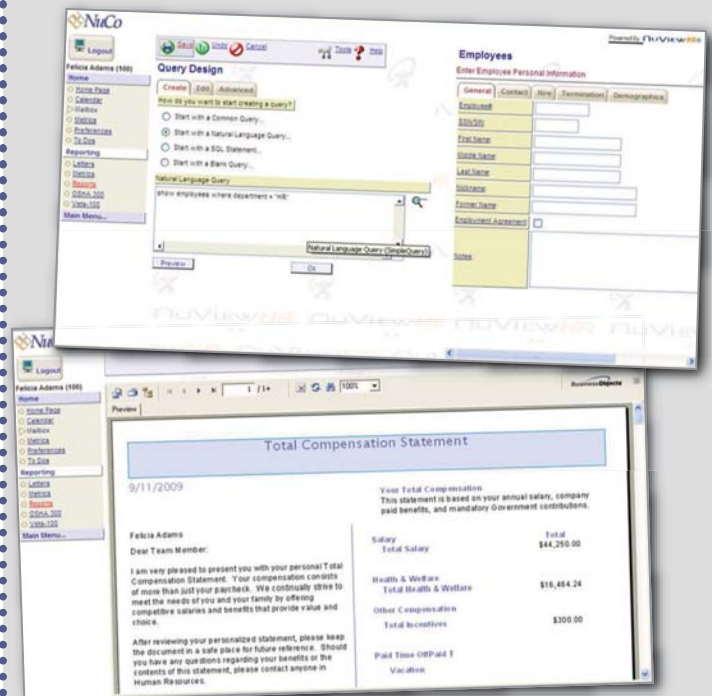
NuCo

Logout

Felicia Adams (100)

Home

Home Page
Calendar
Mailbox
Metrics
Preferences
To Dos

Reporting

Letters
Metrics
Reports
OSHA 300
Vets-100

Main Menu...

Save Undo Cancel Tools Help

Query Design

Create Edit Advanced

How do you want to start creating a query?

Start with a Common Query...
Start with a Natural Language Query...
Start with a SQL Statement...
Start with a Blank Query...

Natural Language Query

show employees where department = "HR"

Natural Language Query (SimpleQuery)

Preview

Ok

Powered by nuView

Employees

Enter Employee Personal Information

General Contact Hire Termination Demographics

Employee#
SSN/SIN
First Name
Middle Name
Last Name
Nickname
Former Name
Employment Agreement

Notes

Nu

Logout

Felicia Adams (100)

Home

Home Page
Calendar
Mailbox
Metrics
Preferences
To Dos

Reporting

Letters
Metrics
Reports
OSHA 300
Vets-100

Main Menu...

1 / 1+ 100%

BusinessObjects

Preview

Total Compensation Statement

9/11/2009

Your Total Compensation
This statement is based on your annual salary, company paid benefits, and mandatory Government contributions.

Felicia Adams

Dear Team Member:

I am very pleased to present you with your personal Total Compensation Statement. Your compensation consists of more than just your paycheck. We continually strive to meet the needs of you and your family by offering competitive salaries and benefits that provide value and choice.

After reviewing your personalized statement, please keep the document in a safe place for future reference. Should you have any questions regarding your benefits or the contents of this statement, please contact anyone in Human Resources.

| | Total |
|---|---|
| Salary | |
| Total Salary | $44,250.00 |
| Health & Welfare | |
| Total Health & Welfare | $16,464.24 |
| Other Compensation | |
| Total Incentives | $300.00 |
| Paid Time Off/Paid T | |
| Vacation | |